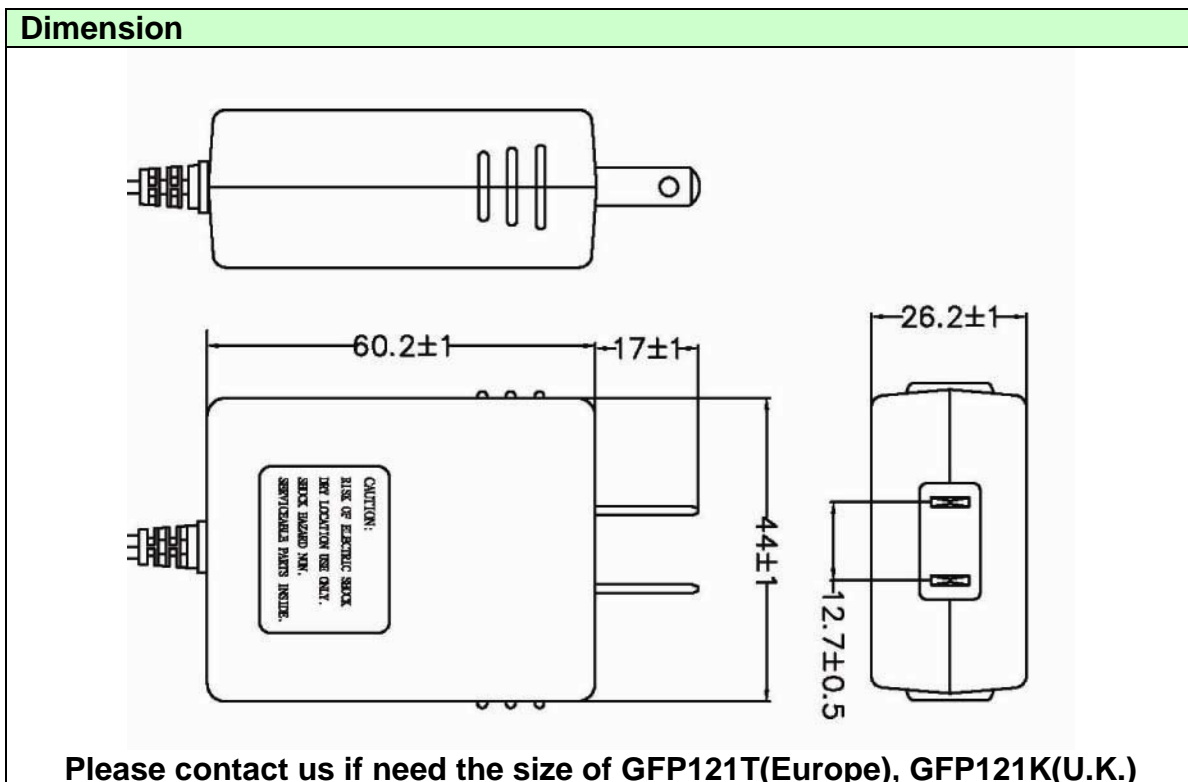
Dimension

60.2±1
17±1
26.2±1
44±1
12.7±0.5

CAUTION:
RISK OF ELECTRIC SHOCK
DRY LOCATION USE ONLY.
SHOCK HAZARD NON.
SERVICEABLE PARTS INSIDE.

Please contact us if need the size of GFP121T(Europe), GFP121K(U.K.)